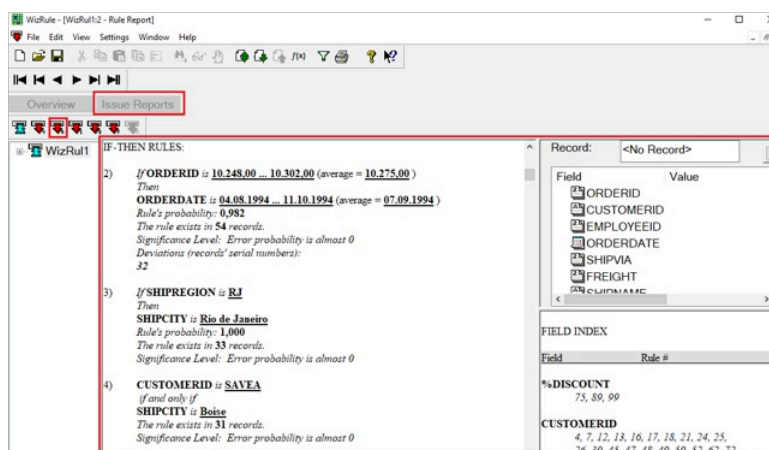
WizRule - [WizRul1:2 - Rule Report]
File Edit View Settings Window Help

Overview Issue Reports

WizRul1

IF-THEN RULES:

2) *If* **ORDERID** *is* **10.248,00 ... 10.302,00** (average = **10.275,00** )
*Then*
**ORDERDATE** *is* **04.08.1994 ... 11.10.1994** (average = **07.09.1994** )
*Rule's probability:* **0,982**
*The rule exists in* **54** *records.*
*Significance Level: Error probability is almost 0*
*Deviations (records' serial numbers):*
*32*

3) *If* **SHIPREGION** *is* **RJ**
*Then*
**SHIPCITY** *is* **Rio de Janeiro**
*Rule's probability:* **1,000**
*The rule exists in* **33** *records.*
*Significance Level: Error probability is almost 0*

4) **CUSTOMERID** *is* **SAVEA**
*if and only if*
**SHIPCITY** *is* **Boise**
*The rule exists in* **31** *records.*
*Significance Level: Error probability is almost 0*

Record: <No Record>

Field Value
ORDERID
CUSTOMERID
EMPLOYEEID
ORDERDATE
SHIPVIA
FREIGHT
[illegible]

FIELD INDEX

Field Rule #

**%DISCOUNT**
*75, 89, 99*

**CUSTOMERID**
*4, 7, 12, 13, 16, 17, 18, 21, 24, 25,*
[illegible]